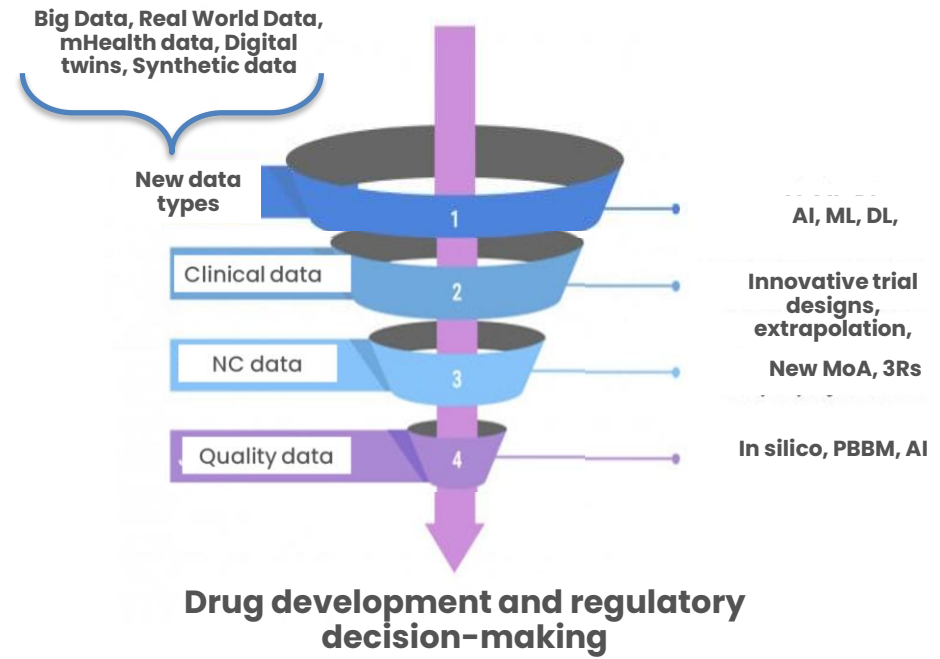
Big Data, Real World Data, mHealth data, Digital twins, Synthetic data

New data types

1

AI, ML, DL,

Clinical data

2

Innovative trial designs, extrapolation,

NC data

3

New MoA, 3Rs

Quality data

4

In silico, PBBM, AI

Drug development and regulatory decision-making